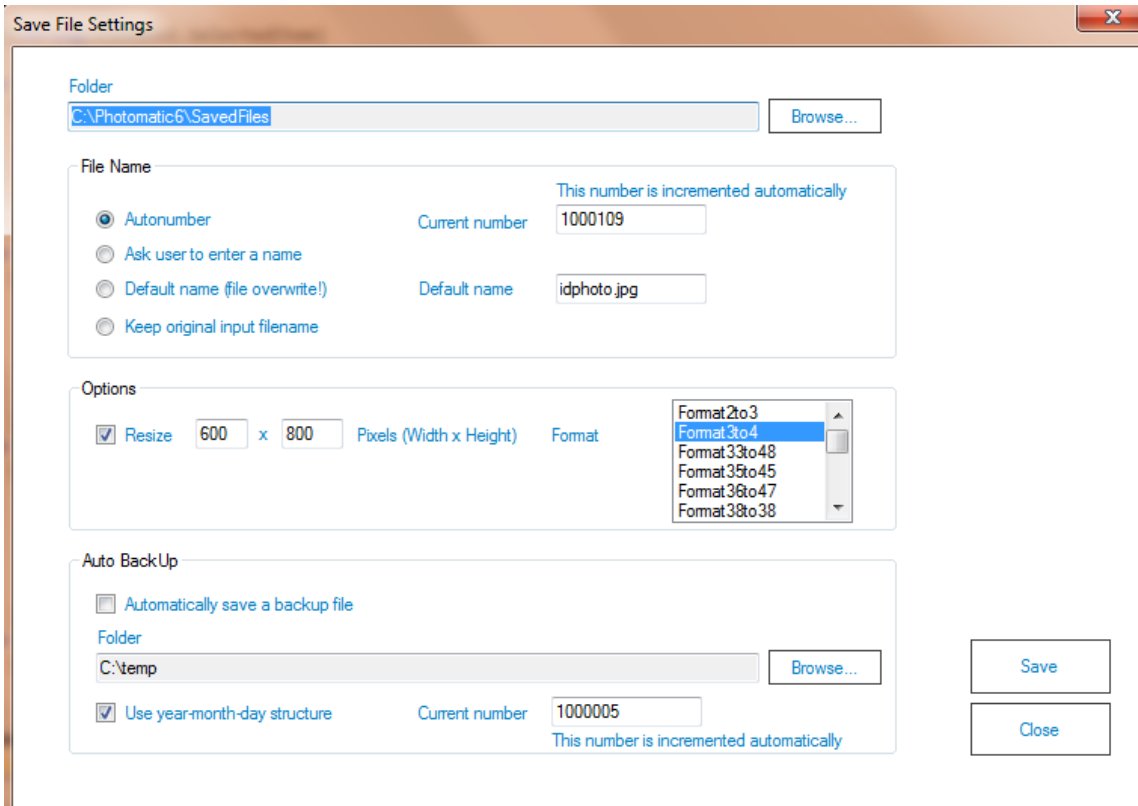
Save File Settings

Folder

C:\Photomatic6\SavedFiles

Browse...

File Name

This number is incremented automatically

Autonumber

Current number

1000109

Ask user to enter a name

Default name (file overwrite!)

Default name

idphoto.jpg

Keep original input filename

Options

Resize

600

x

800

Pixels (Width x Height)

Format

Format2to3
Format3to4
Format33to48
Format35to45
Format36to47
Format38to38

Auto BackUp

Automatically save a backup file

Folder

C:\temp

Browse...

Use year-month-day structure

Current number

1000005

This number is incremented automatically

Save

Close